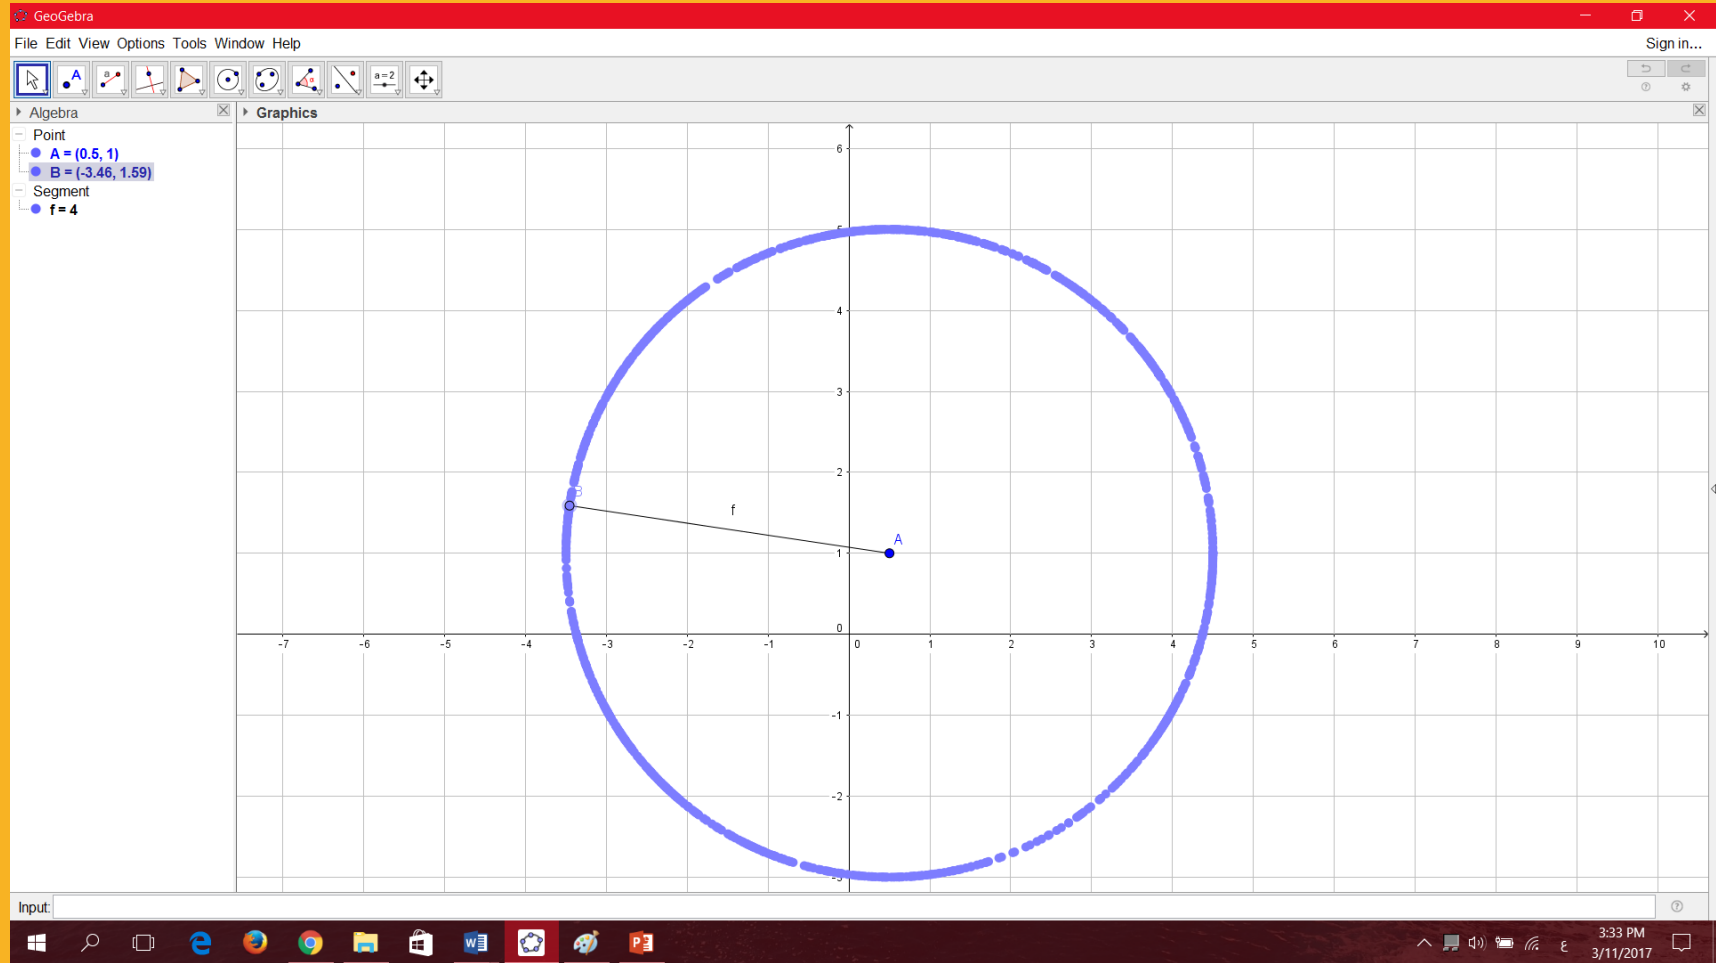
GeoGebra

File Edit View Options Tools Window Help

Sign in...

a=2

Algebra

Point

A = (0.5, 1)

B = (-3.46, 1.59)

Segment

f = 4

Graphics

6
5
4
3
2
1
0
-1
-2
-3

-7 -6 -5 -4 -3 -2 -1 0 1 2 3 4 5 6 7 8 9 10

B

f

A

Input:

3:33 PM
3/11/2017